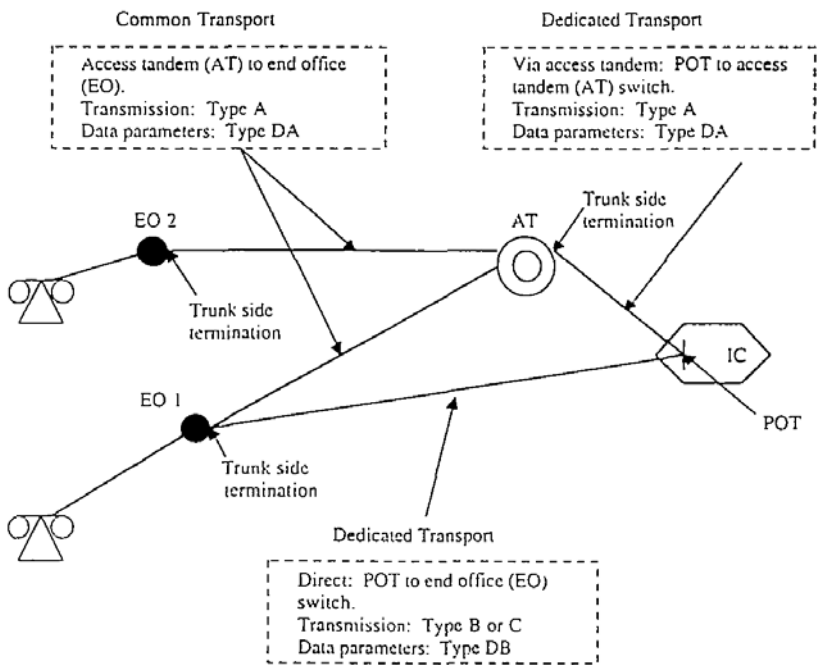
Common Transport

Access tandem (AT) to end office (EO).
Transmission: Type A
Data parameters: Type DA

Dedicated Transport

Via access tandem: POT to access tandem (AT) switch.
Transmission: Type A
Data parameters: Type DA

EO 2

AT

Trunk side termination

Trunk side termination

IC

POT

EO 1

Trunk side termination

Dedicated Transport

Direct: POT to end office (EO) switch.
Transmission: Type B or C
Data parameters: Type DB